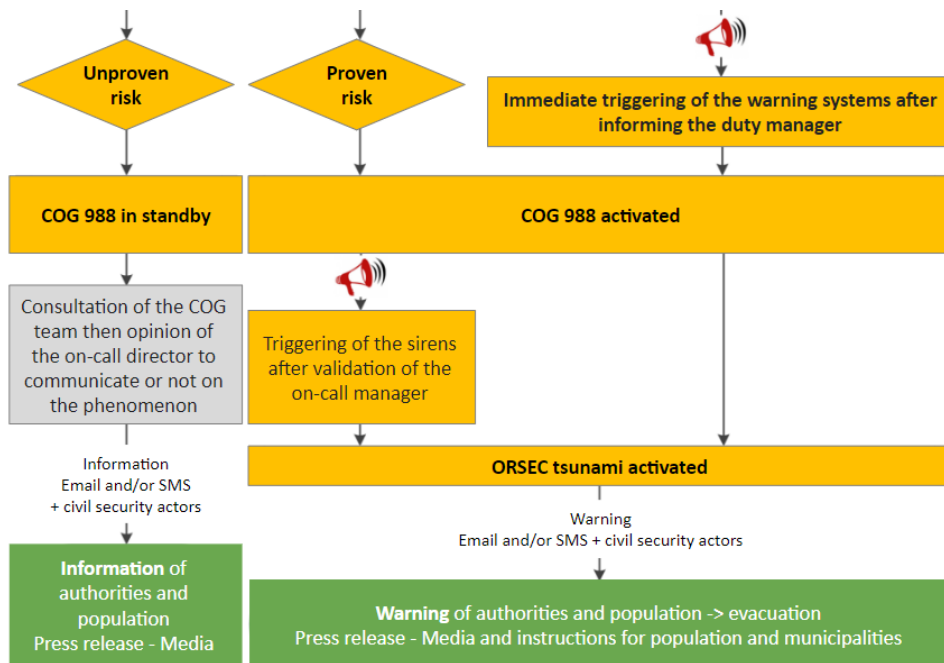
Unproven risk

Proven risk

Immediate triggering of the warning systems after informing the duty manager

COG 988 in standby

COG 988 activated

Consultation of the COG team then opinion of the on-call director to communicate or not on the phenomenon

Triggering of the sirens after validation of the on-call manager

Information
Email and/or SMS
+ civil security actors

ORSEC tsunami activated

Warning
Email and/or SMS + civil security actors

Information of authorities and population
Press release - Media

Warning of authorities and population -> evacuation
Press release - Media and instructions for population and municipalities